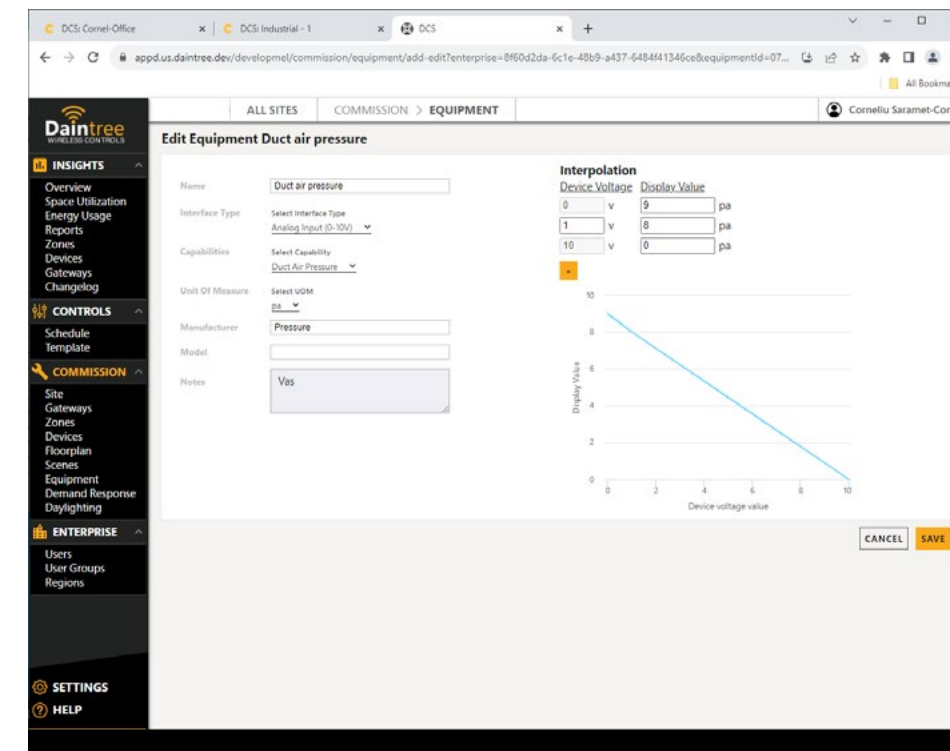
DCS: Cornel-Office ×
DCS: Industrial - 1 ×
DCS ×
+

appd.us.daintree.dev/developmel/commission/equipment/add-edit?enterprise=8f60d2da-6c1e-48b9-a437-6484f41346ce&equipmentId=07...

All Bookma

Daintree
WIRELESS CONTROLS

ALL SITES
COMMISSION > EQUIPMENT
Corneliu Saramet-Cor

INSIGHTS
Overview
Space Utilization
Energy Usage
Reports
Zones
Devices
Gateways
Changelog

CONTROLS
Schedule
Template

COMMISSION
Site
Gateways
Zones
Devices
Floorplan
Scenes
Equipment
Demand Response
Daylighting

ENTERPRISE
Users
User Groups
Regions

SETTINGS
HELP

Edit Equipment Duct air pressure

Name: Duct air pressure
Interface Type: Select Interface Type
Analog Input (0-10V)
Capabilities: Select Capability
Duct Air Pressure
Unit Of Measure: Select UOM
pa
Manufacturer: Pressure
Model
Notes: Vas

Interpolation
Device Voltage Display Value
| 0 | v | 9 | pa |
|---|---|---|---|
| 1 | v | 8 | pa |
| 10 | v | 0 | pa |

+

10
8
6
4
2
0
Display Value
0 2 4 6 8 10
Device voltage value

CANCEL
SAVE